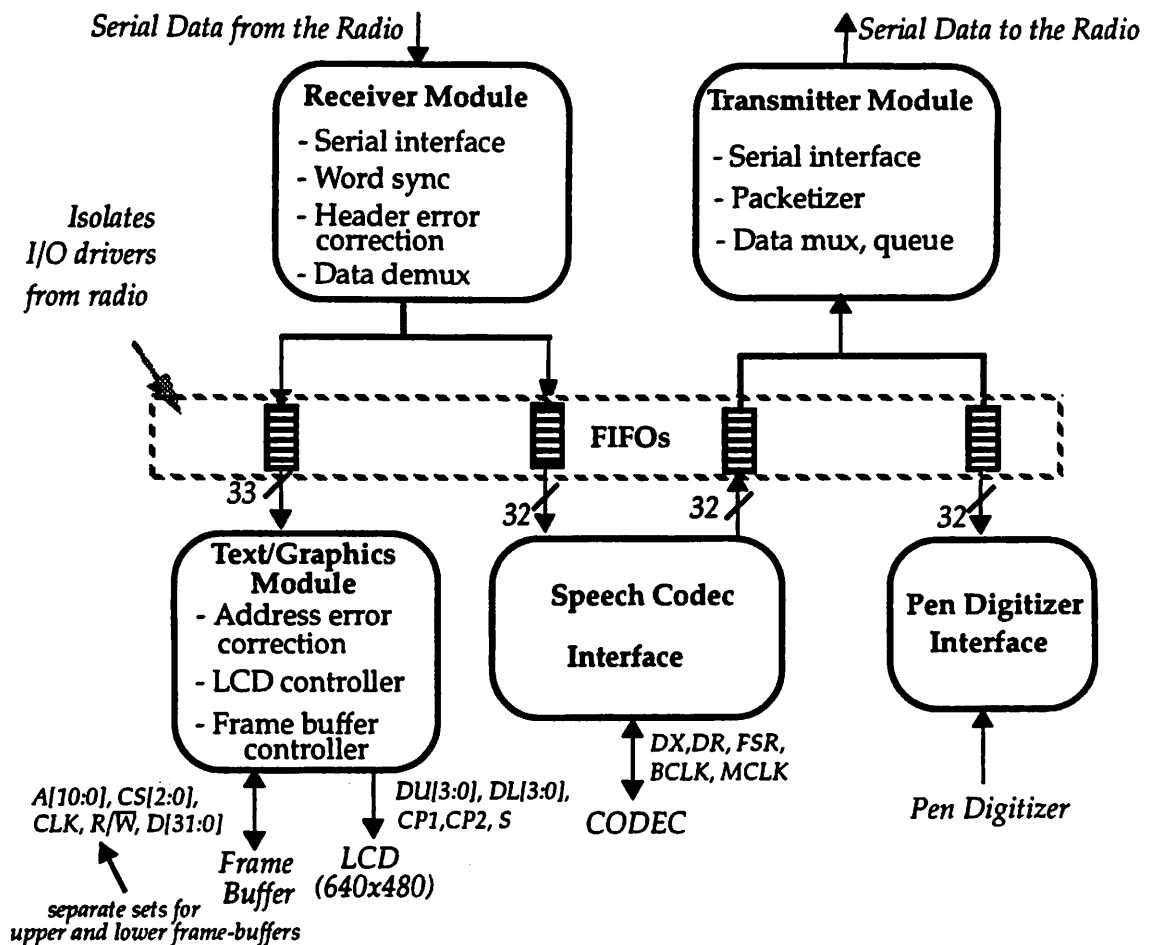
Serial Data from the Radio

Serial Data to the Radio

Receiver Module
- Serial interface
- Word sync
- Header error correction
- Data demux

Transmitter Module
- Serial interface
- Packetizer
- Data mux, queue

Isolates I/O drivers from radio

FIFOs

33

32

32

32

Text/Graphics Module
- Address error correction
- LCD controller
- Frame buffer controller

Speech Codec

Interface

Pen Digitizer Interface

DX,DR, FSR, BCLK, MCLK

CODEC

Pen Digitizer

A[10:0], CS[2:0], CLK, R/$\overline{W}$, D[31:0]

separate sets for upper and lower frame-buffers

Frame Buffer

DU[3:0], DL[3:0], CP1,CP2, S

LCD (640x480)